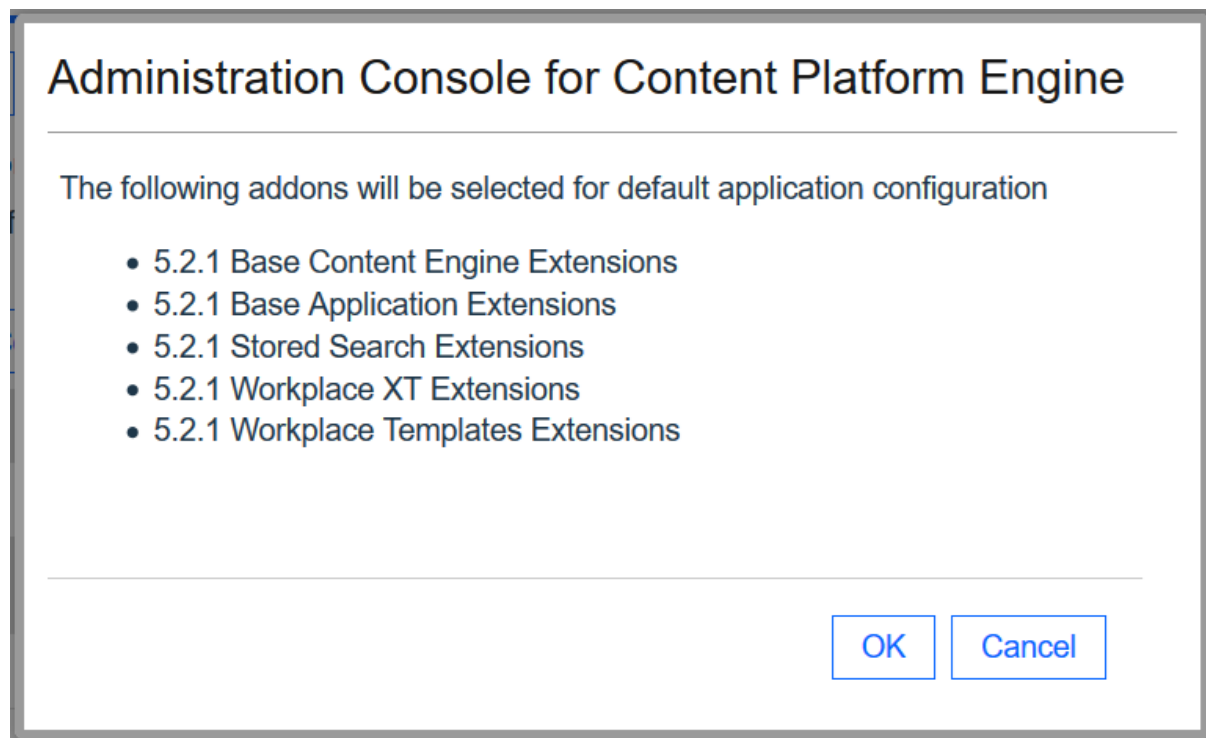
Administration Console for Content Platform Engine

The following addons will be selected for default application configuration

- 5.2.1 Base Content Engine Extensions
- 5.2.1 Base Application Extensions
- 5.2.1 Stored Search Extensions
- 5.2.1 Workplace XT Extensions
- 5.2.1 Workplace Templates Extensions

OK Cancel